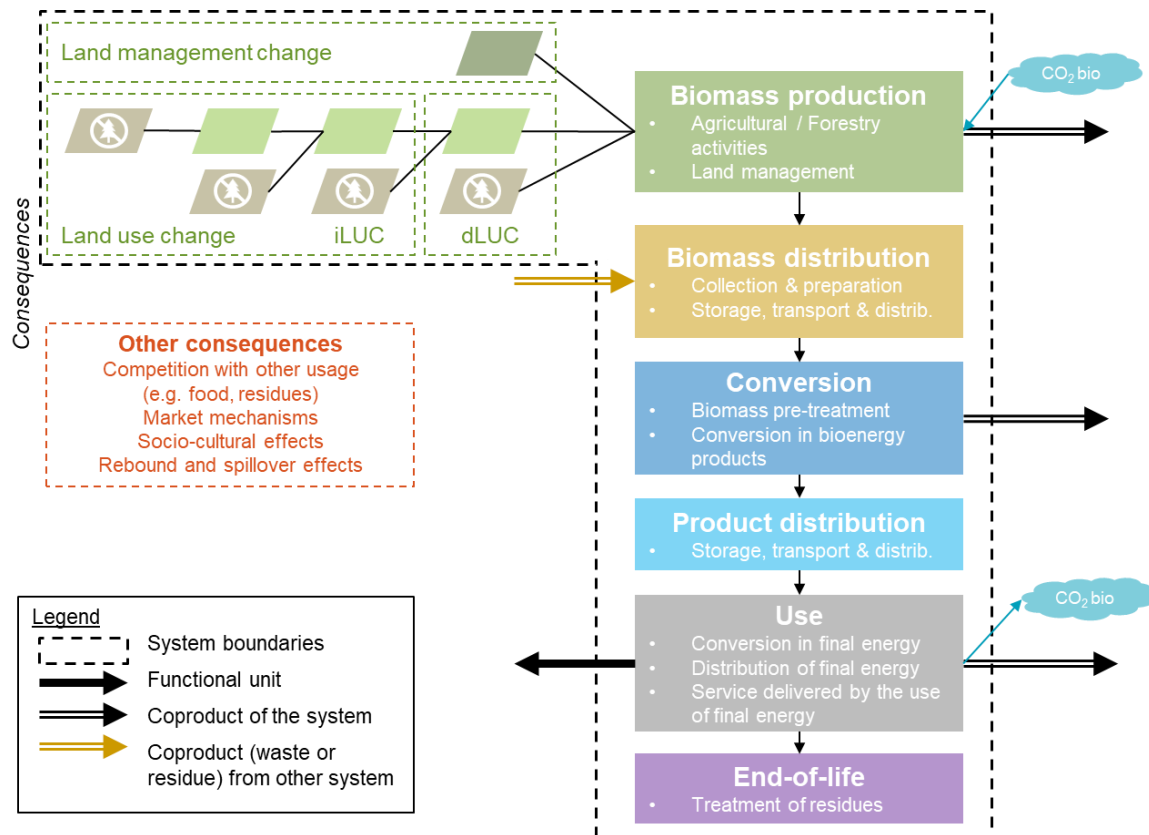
Land management change

Land use change

iLUC

dLUC

Consequences

$CO_2$ bio

Biomass production
• Agricultural / Forestry activities
• Land management

Biomass distribution
• Collection & preparation
• Storage, transport & distrib.

Other consequences
Competition with other usage (e.g. food, residues)
Market mechanisms
Socio-cultural effects
Rebound and spillover effects

Conversion
• Biomass pre-treatment
• Conversion in bioenergy products

Product distribution
• Storage, transport & distrib.

$CO_2$ bio

Use
• Conversion in final energy
• Distribution of final energy
• Service delivered by the use of final energy

End-of-life
• Treatment of residues

Legend
System boundaries
Functional unit
Coproduct of the system
Coproduct (waste or residue) from other system